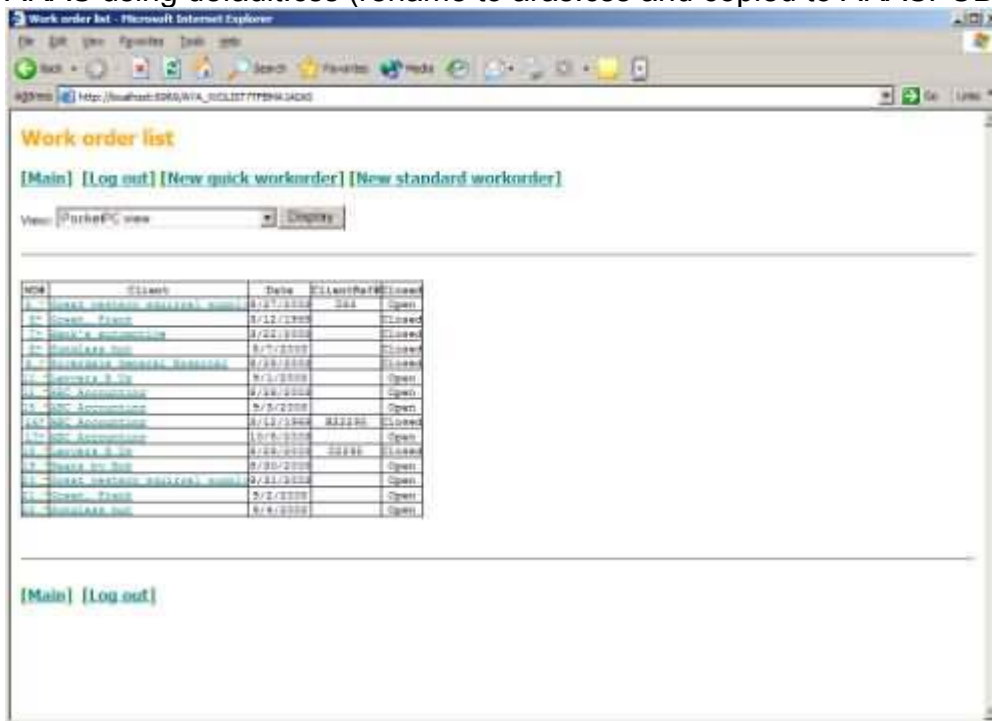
Work order list - Microsoft Internet Explorer

File Edit View Favorites Tools Help

Back Search Favorites Media

Address http://localhost:8080/AYA_SOCLIST?TPBMA3ADAD

Go Links

Work order list

[Main] [Log out] [New quick workorder] [New standard workorder]

View: PocketPC view Display

| WO# | Client | Date | ClientRef# | Closed |
|---|---|---|---|---|
| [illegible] | Great western equipment supply | 8/27/2000 | 344 | Open |
| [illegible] | Green, Frank | 5/12/1999 | | Closed |
| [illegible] | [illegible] | 3/22/2000 | | Closed |
| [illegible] | Sunglass Hut | 8/7/2000 | | Closed |
| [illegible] | Riverside General Hospital | 8/28/2000 | | Closed |
| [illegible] | Lawyers R Us | 9/1/2000 | | Open |
| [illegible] | ABC Accounting | 8/28/2000 | | Open |
| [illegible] | ABC Accounting | 9/5/2000 | | Open |
| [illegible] | ABC Accounting | 8/12/1999 | 823390 | Closed |
| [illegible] | ABC Accounting | 10/5/2000 | | Open |
| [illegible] | Lawyers R Us | 8/28/2000 | 22298 | Closed |
| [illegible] | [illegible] | 8/30/2000 | | Open |
| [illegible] | Great western equipment supply | 8/31/2000 | | Open |
| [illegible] | Green, Frank | 9/2/2000 | | Open |
| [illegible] | Sunglass Hut | 9/6/2000 | | Open |

[Main] [Log out]